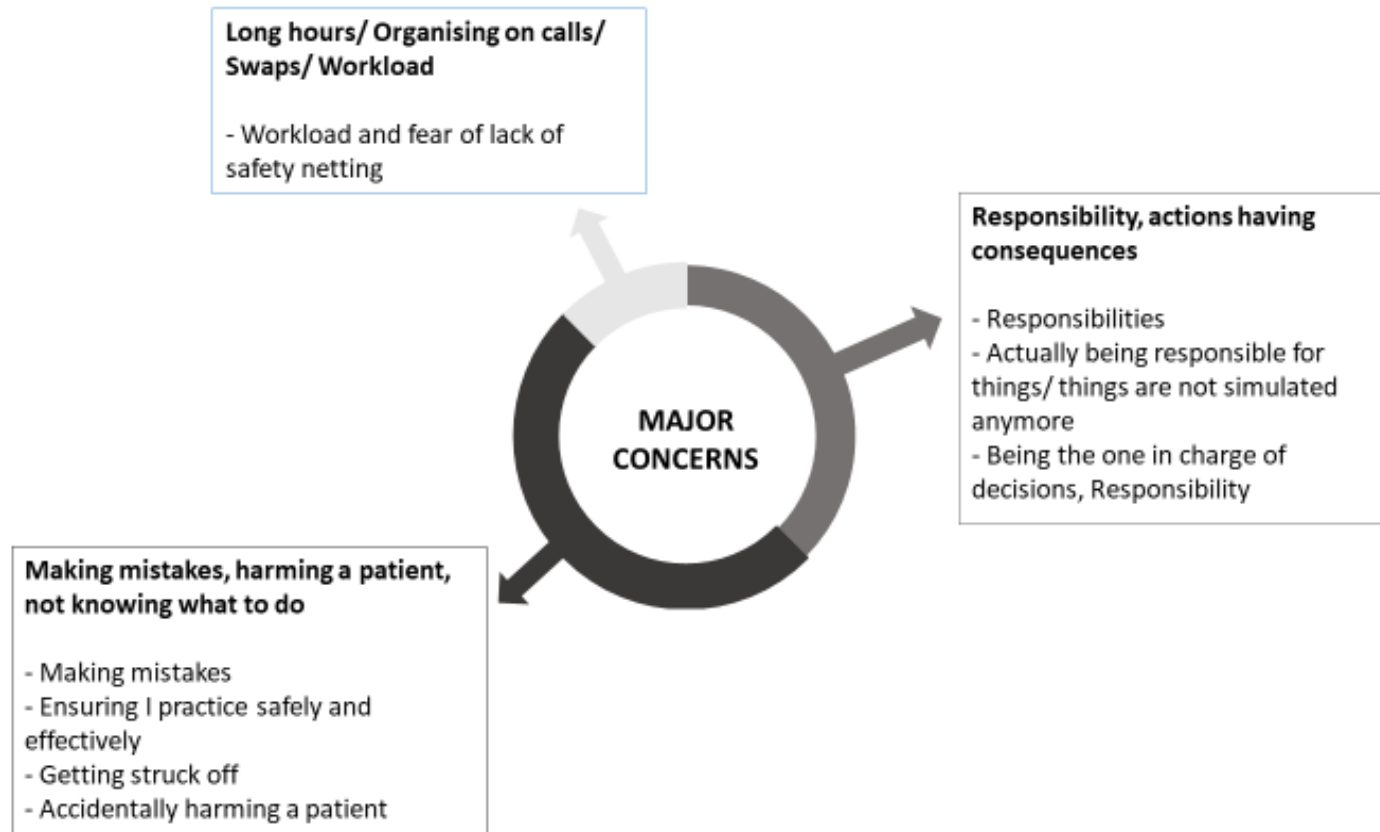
Long hours/ Organising on calls/ Swaps/ Workload

- Workload and fear of lack of safety netting

MAJOR CONCERNS

Responsibility, actions having consequences

- Responsibilities
- Actually being responsible for things/ things are not simulated anymore
- Being the one in charge of decisions, Responsibility

Making mistakes, harming a patient, not knowing what to do

- Making mistakes
- Ensuring I practice safely and effectively
- Getting struck off
- Accidentally harming a patient